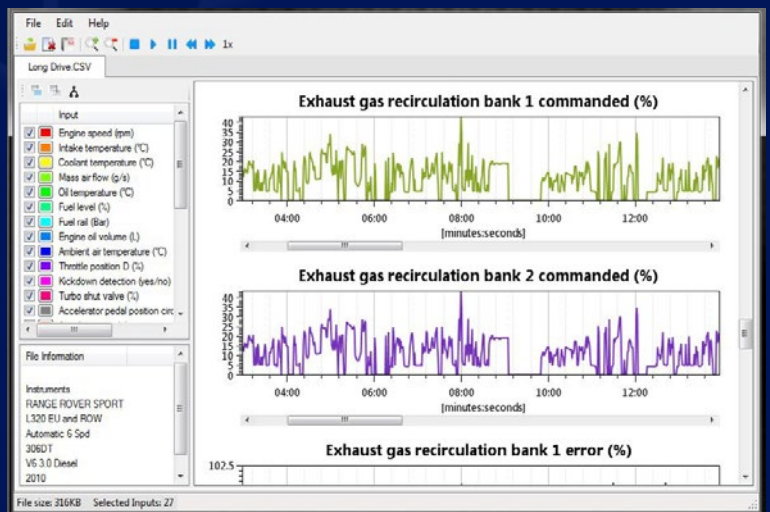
File Edit Help

1x

Long Drive.CSV

Input

Engine speed (rpm)
Intake temperature (°C)
Coolant temperature (°C)
Mass air flow (g/s)
Oil temperature (°C)
Fuel level (%)
Fuel rail (Bar)
Engine oil volume (L)
Ambient air temperature (°C)
Throttle position D (%)
Kickdown detection (yes/no)
Turbo shut valve (%)
Accelerator pedal position circ

File Information

Instruments
RANGE ROVER SPORT
L320 EU and ROW
Automatic 6 Spd
306DT
V6 3.0 Diesel
2010

Exhaust gas recirculation bank 1 commanded (%)

40
35
30
25
20
15
10
5
0

04:00 06:00 08:00 10:00 12:00
[minutes:seconds]

Exhaust gas recirculation bank 2 commanded (%)

40
35
30
25
20
15
10
5
0

04:00 06:00 08:00 10:00 12:00
[minutes:seconds]

Exhaust gas recirculation bank 1 error (%)

102.5

File size: 316KB Selected Inputs: 27